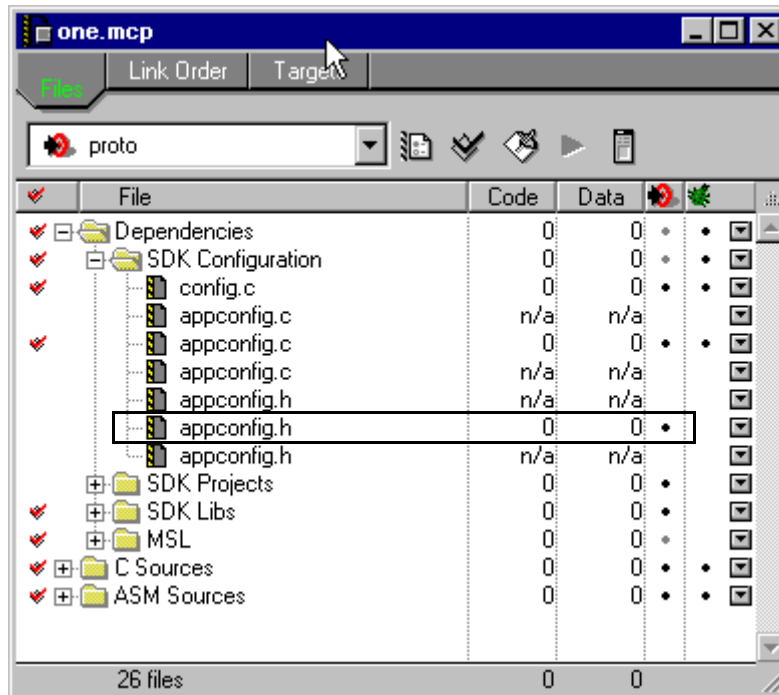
one.mcp

Files | Link Order | Target

proto

| File | Code | Data |
|---|---|---|
| Dependencies | 0 | 0 |
| SDK Configuration | 0 | 0 |
| config.c | 0 | 0 |
| appconfig.c | n/a | n/a |
| appconfig.c | 0 | 0 |
| appconfig.c | n/a | n/a |
| appconfig.h | n/a | n/a |
| appconfig.h | 0 | 0 |
| appconfig.h | n/a | n/a |
| SDK Projects | 0 | 0 |
| SDK Libs | 0 | 0 |
| MSL | 0 | 0 |
| C Sources | 0 | 0 |
| ASM Sources | 0 | 0 |
| 26 files | 0 | 0 |